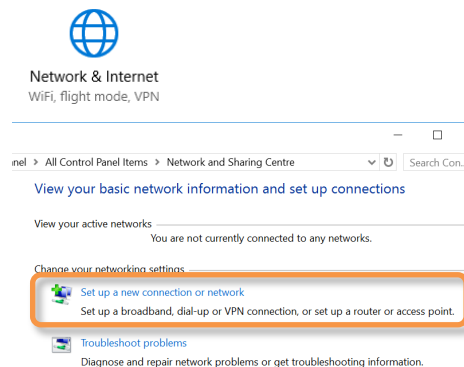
Network & Internet
WiFi, flight mode, VPN

nel > All Control Panel Items > Network and Sharing Centre

Search Con

View your basic network information and set up connections

View your active networks

You are not currently connected to any networks.

Change your networking settings

Set up a new connection or network

Set up a broadband, dial-up or VPN connection, or set up a router or access point.

Troubleshoot problems

Diagnose and repair network problems or get troubleshooting information.